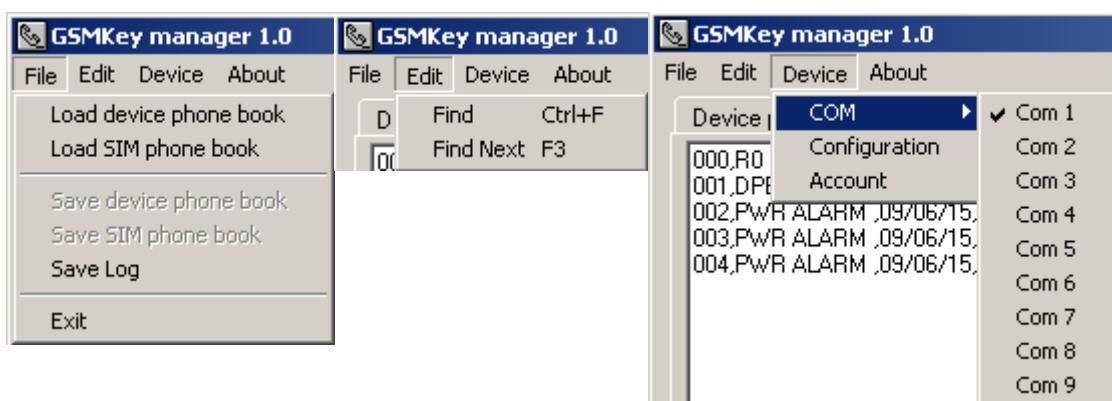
GSMKey manager 1.0
File Edit Device About
Load device phone book
Load SIM phone book
Save device phone book
Save SIM phone book
Save Log
Exit

GSMKey manager 1.0
File Edit Device About
D
00
Find Ctrl+F
Find Next F3

GSMKey manager 1.0
File Edit Device About
Device
COM
Configuration
Account
000,R0
001,DPE
002,PWR ALARM ,09/06/15,
003,PWR ALARM ,09/06/15,
004,PWR ALARM ,09/06/15,
✔ Com 1
Com 2
Com 3
Com 4
Com 5
Com 6
Com 7
Com 8
Com 9